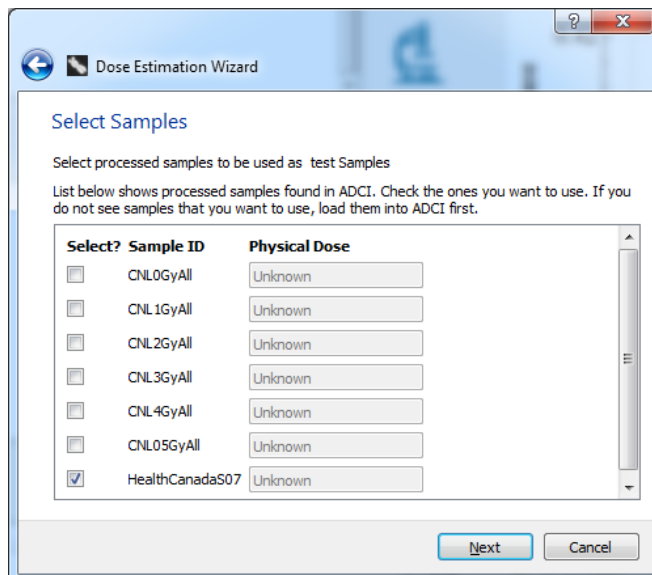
?

Dose Estimation Wizard

Select Samples

Select processed samples to be used as test Samples

List below shows processed samples found in ADCI. Check the ones you want to use. If you do not see samples that you want to use, load them into ADCI first.

| Select? | Sample ID | Physical Dose |
|---|---|---|
| ☐ | CNL0GyAll | Unknown |
| ☐ | CNL1GyAll | Unknown |
| ☐ | CNL2GyAll | Unknown |
| ☐ | CNL3GyAll | Unknown |
| ☐ | CNL4GyAll | Unknown |
| ☐ | CNL05GyAll | Unknown |
| ☑ | HealthCanadaS07 | Unknown |

Next Cancel